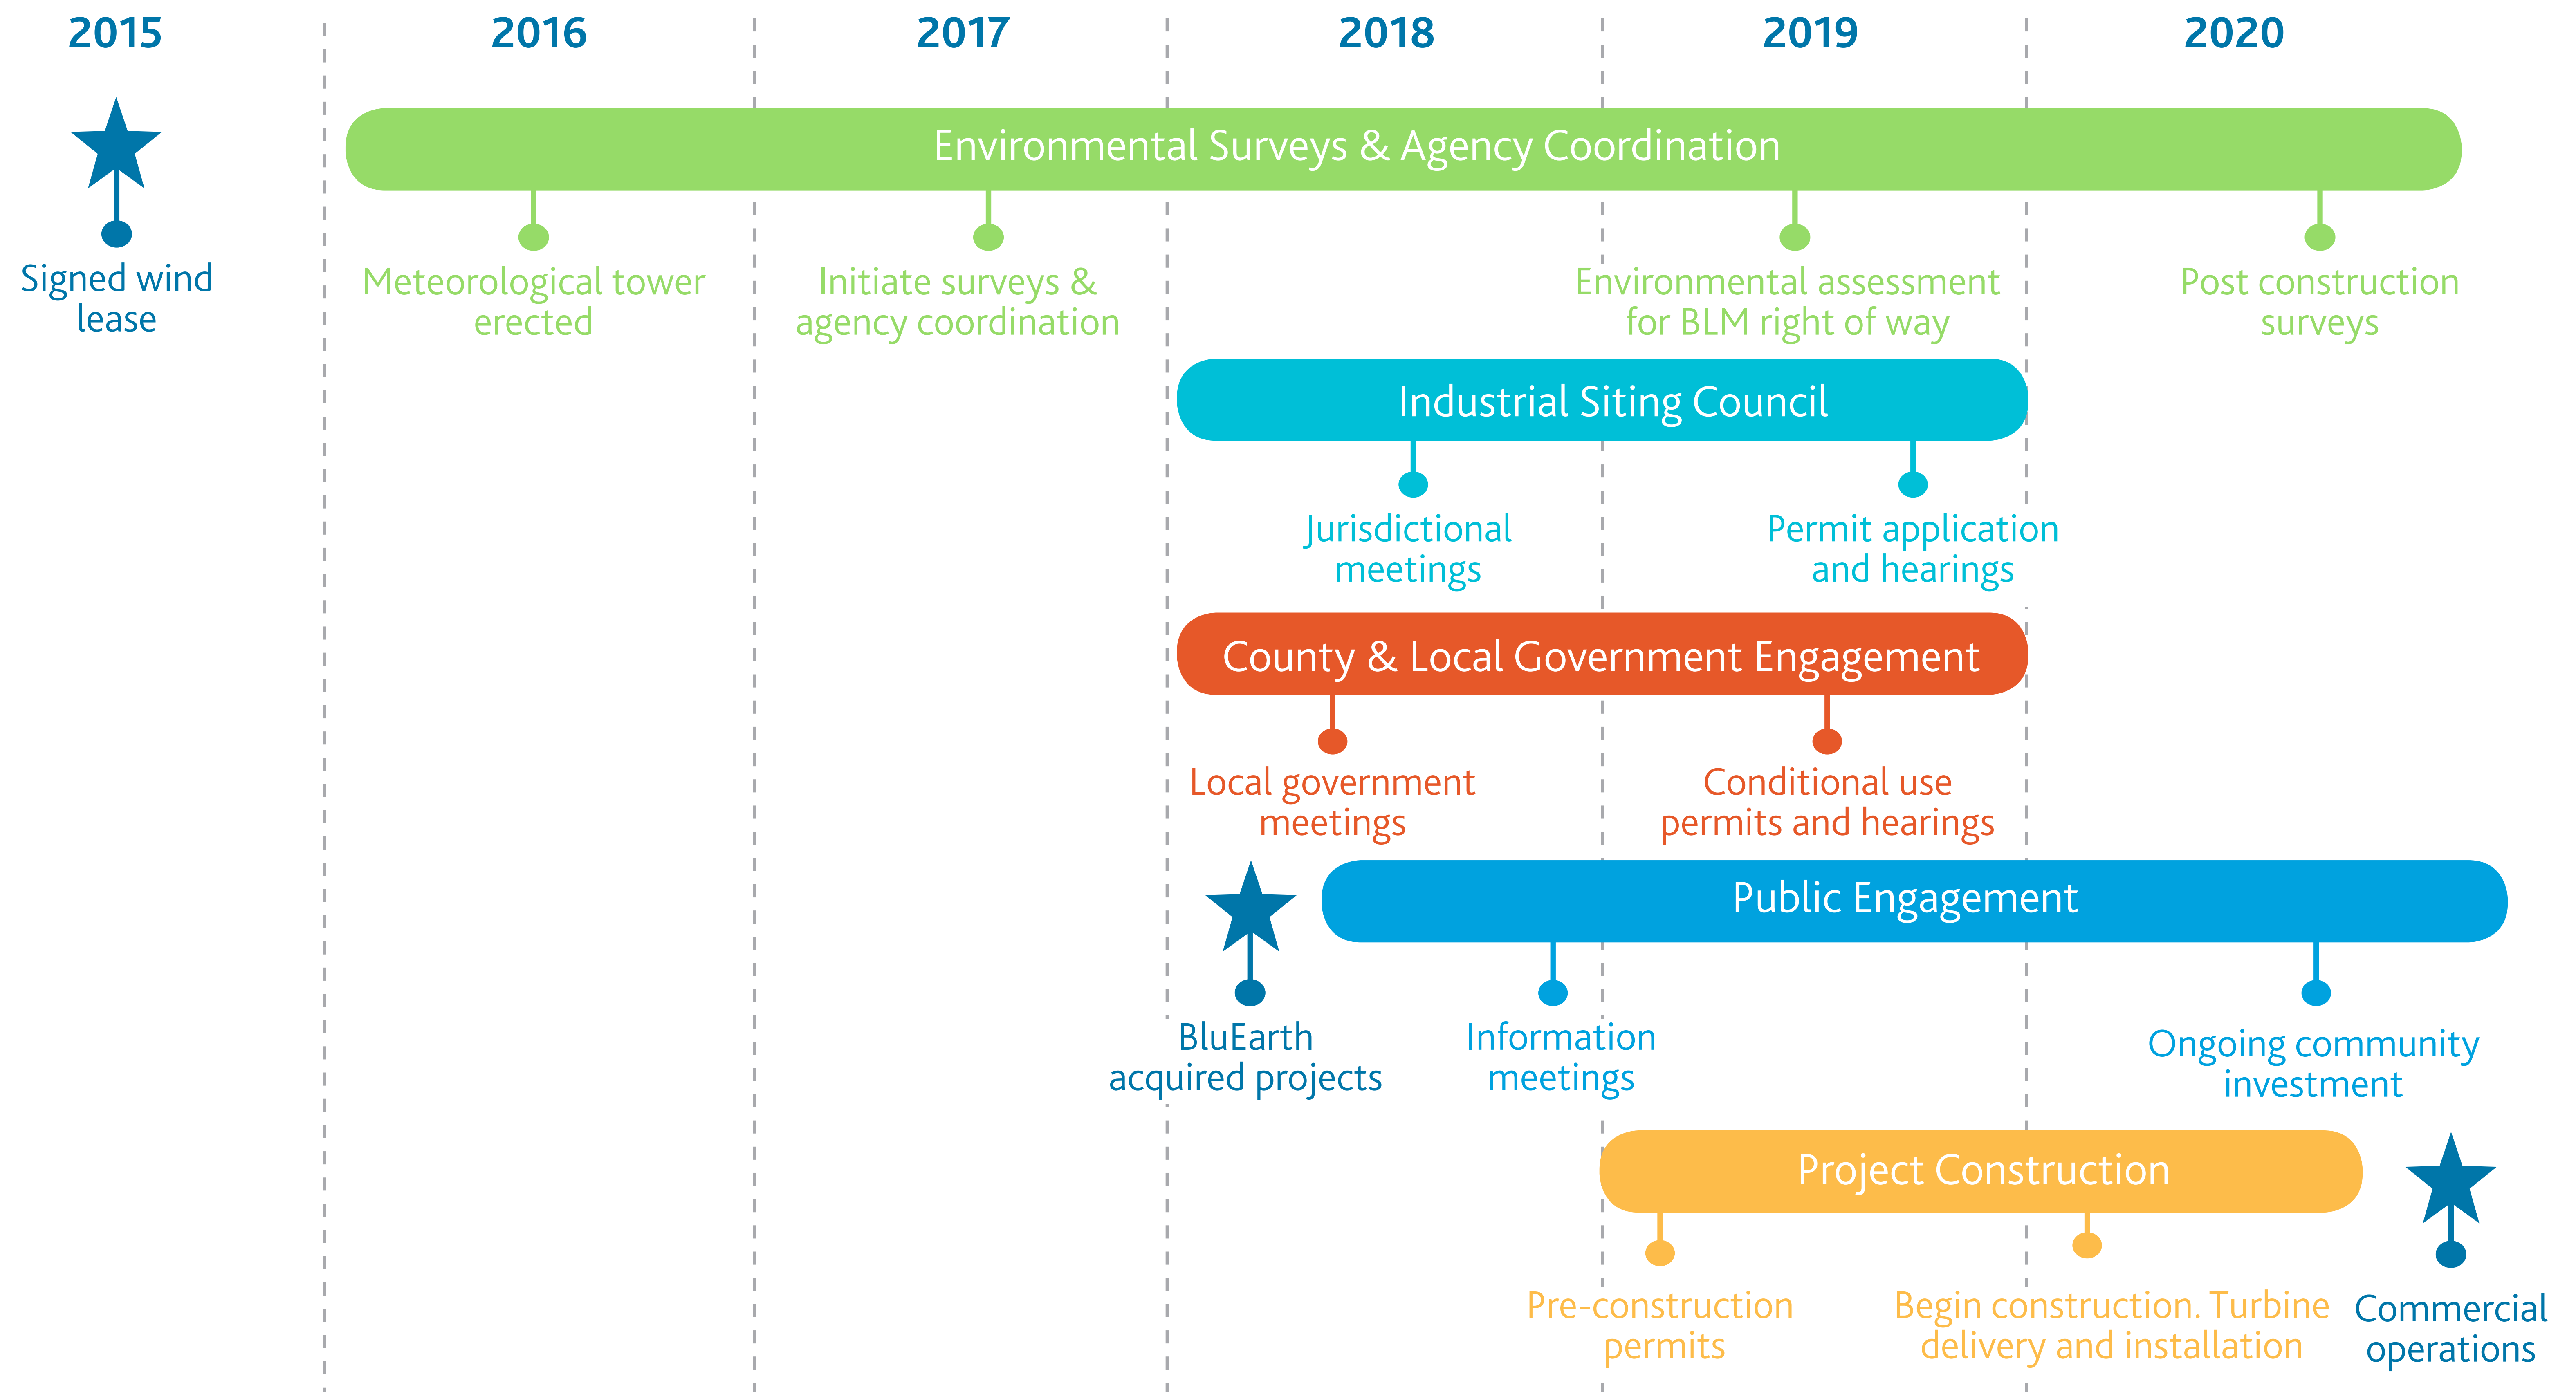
2015

2016

2017

2018

2019

2020

Signed wind lease

Environmental Surveys & Agency Coordination

Meteorological tower erected

Initiate surveys & agency coordination

Environmental assessment for BLM right of way

Post construction surveys

Industrial Siting Council

Jurisdictional meetings

Permit application and hearings

County & Local Government Engagement

Local government meetings

Conditional use permits and hearings

Public Engagement

BluEarth acquired projects

Information meetings

Ongoing community investment

Project Construction

Pre-construction permits

Begin construction. Turbine delivery and installation

Commercial operations